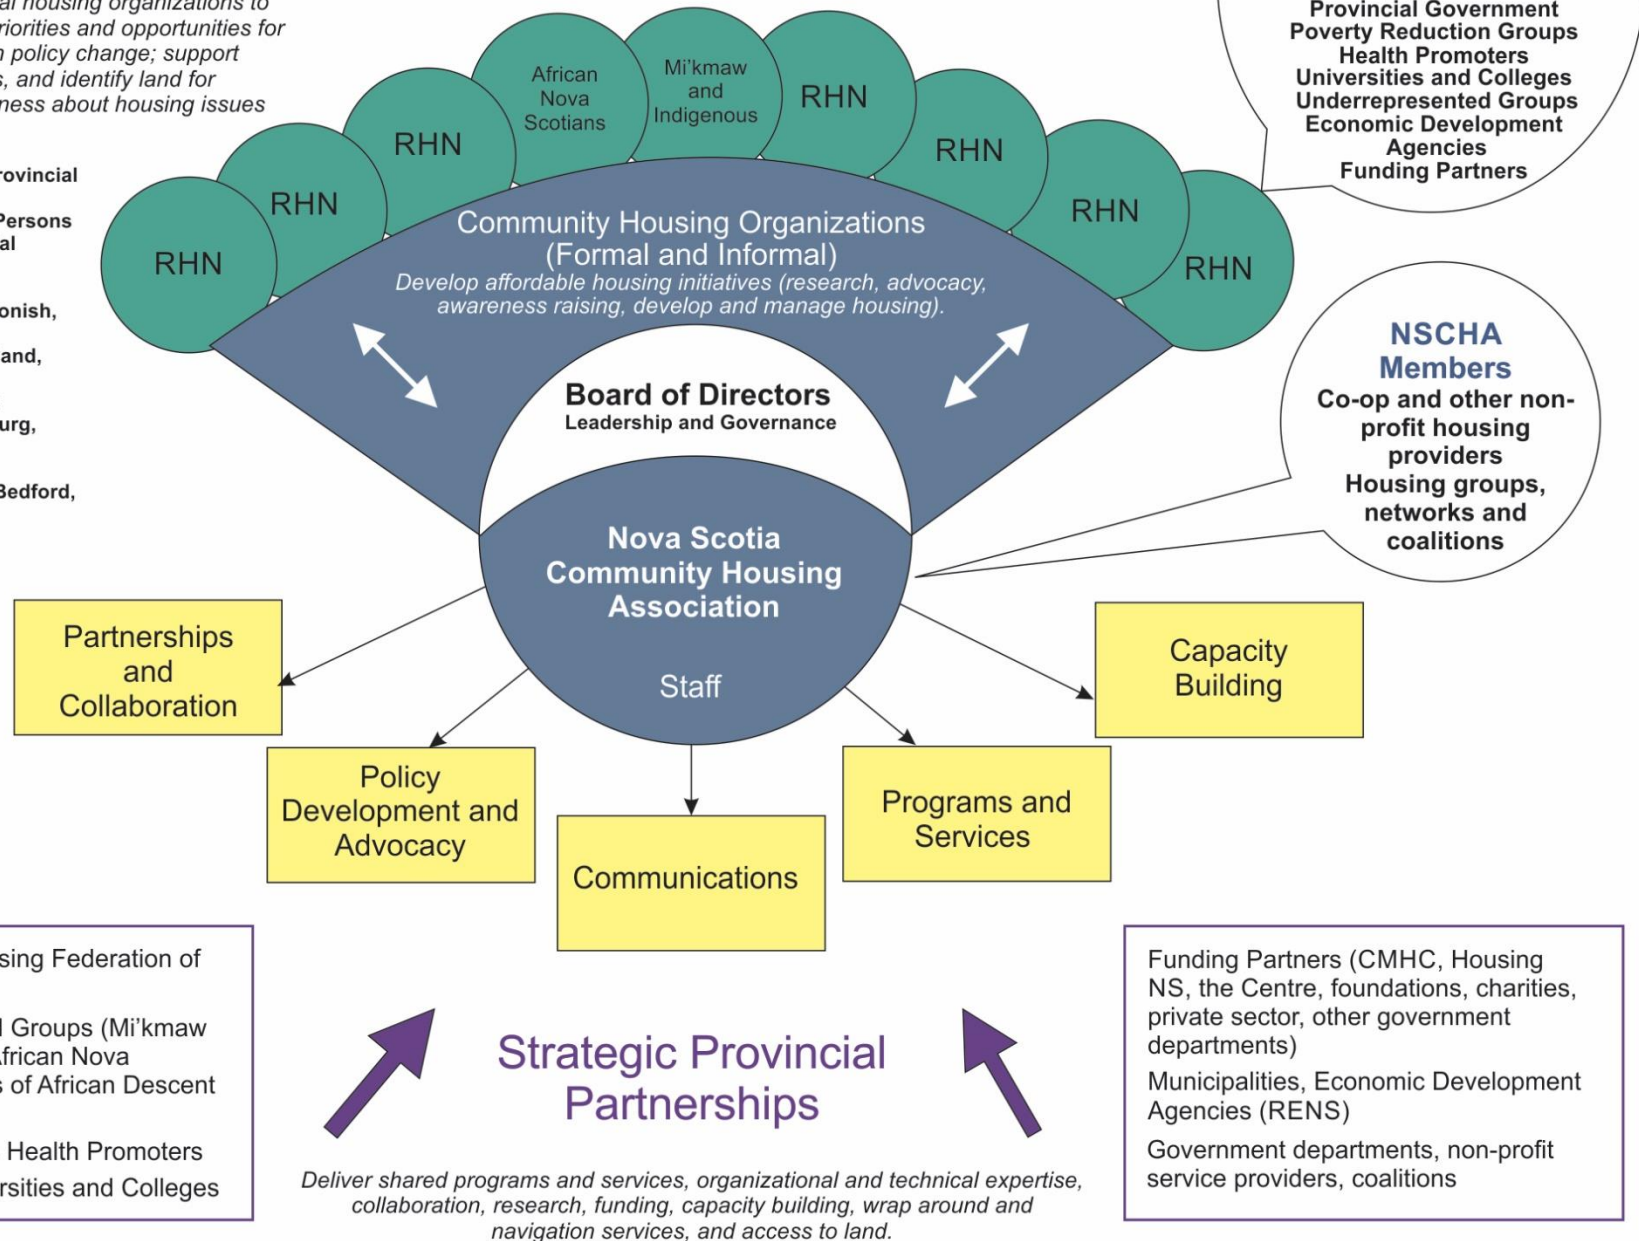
al housing organizations to riorities and opportunities for n policy change; support s, and identify land for ness about housing issues

rovincial

Persons al

onish,

and,

urg,

Bedford,

Provincial Government
Poverty Reduction Groups
Health Promoters
Universities and Colleges
Underrepresented Groups
Economic Development Agencies
Funding Partners

RHN

RHN

RHN

African Nova Scotians

Mi'kmaw and Indigenous

RHN

RHN

RHN

RHN

Community Housing Organizations (Formal and Informal)
*Develop affordable housing initiatives (research, advocacy, awareness raising, develop and manage housing).*

Board of Directors
Leadership and Governance

Nova Scotia Community Housing Association

Staff

NSCHA Members
Co-op and other non-profit housing providers
Housing groups, networks and coalitions

Partnerships and Collaboration

Policy Development and Advocacy

Communications

Programs and Services

Capacity Building

sing Federation of

l Groups (Mi'kmaw frican Nova s of African Descent

Health Promoters
rsities and Colleges

Strategic Provincial Partnerships

*Deliver shared programs and services, organizational and technical expertise, collaboration, research, funding, capacity building, wrap around and navigation services, and access to land.*

Funding Partners (CMHC, Housing NS, the Centre, foundations, charities, private sector, other government departments)

Municipalities, Economic Development Agencies (RENS)

Government departments, non-profit service providers, coalitions